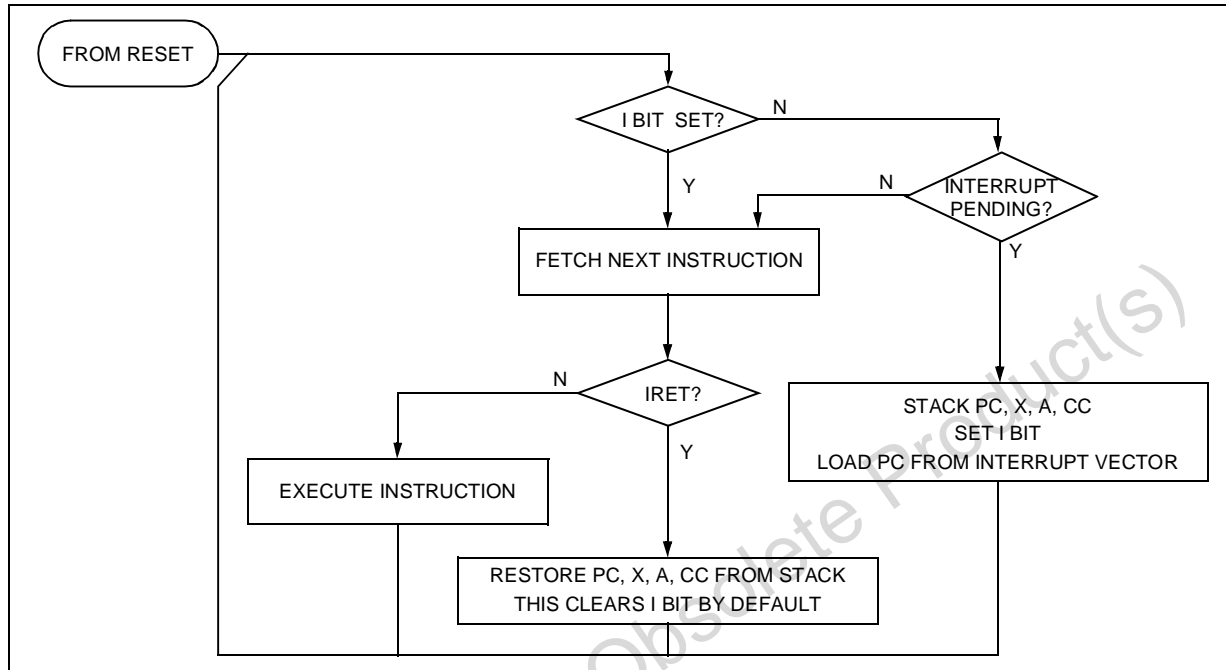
FROM RESET

I BIT SET?

N

Y

N

INTERRUPT PENDING?

Y

FETCH NEXT INSTRUCTION

N

IRET?

Y

STACK PC, X, A, CC
SET I BIT
LOAD PC FROM INTERRUPT VECTOR

EXECUTE INSTRUCTION

RESTORE PC, X, A, CC FROM STACK
THIS CLEARS I BIT BY DEFAULT

Obsolete Product(s)